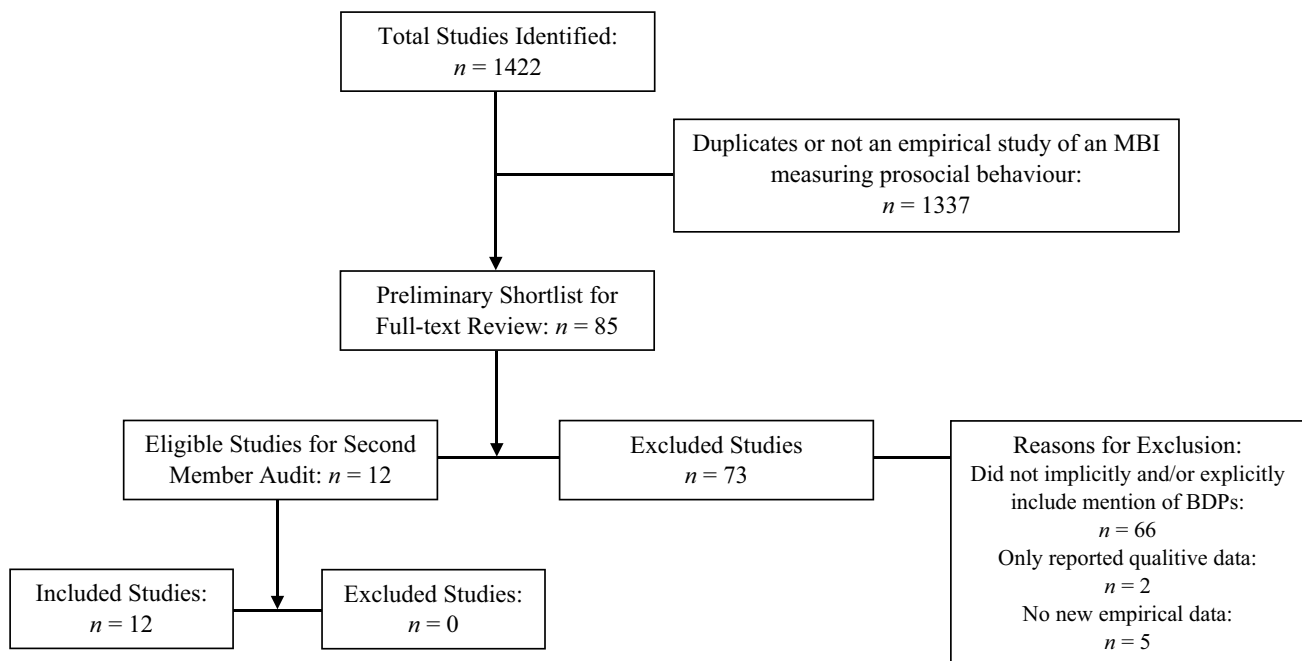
Total Studies Identified:
$n$ = 1422

Duplicates or not an empirical study of an MBI measuring prosocial behaviour:
$n$ = 1337

Preliminary Shortlist for Full-text Review: $n$ = 85

Eligible Studies for Second Member Audit: $n$ = 12

Excluded Studies
$n$ = 73

Reasons for Exclusion:
Did not implicitly and/or explicitly include mention of BDPs:
$n$ = 66
Only reported qualitive data:
$n$ = 2
No new empirical data:
$n$ = 5

Included Studies:
$n$ = 12

Excluded Studies:
$n$ = 0